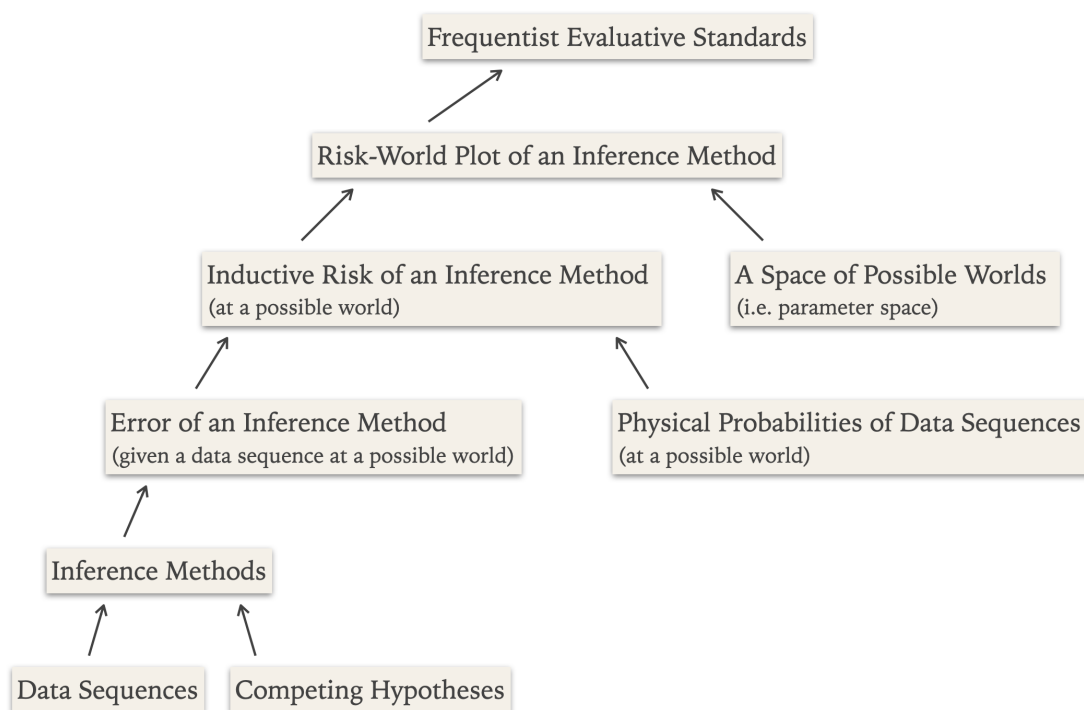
Frequentist Evaluative Standards

Risk-World Plot of an Inference Method

Inductive Risk of an Inference Method
(at a possible world)

A Space of Possible Worlds
(i.e. parameter space)

Error of an Inference Method
(given a data sequence at a possible world)

Physical Probabilities of Data Sequences
(at a possible world)

Inference Methods

Data Sequences

Competing Hypotheses